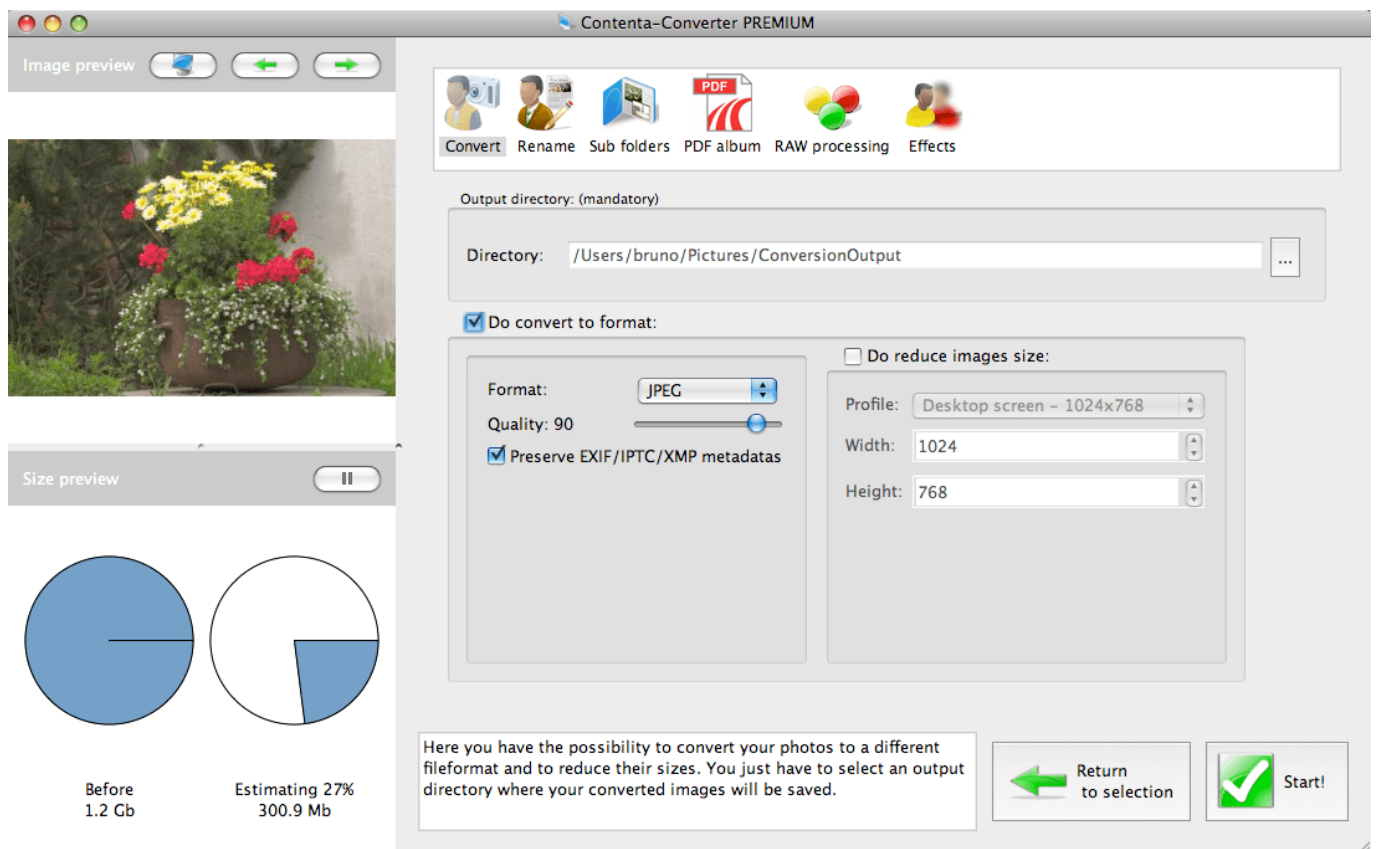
Contenta-Converter PREMIUM

Image preview

Size preview

Before
1.2 Gb

Estimating 27%
300.9 Mb

Convert Rename Sub folders PDF album RAW processing Effects

PDF

Output directory: (mandatory)

Directory: /Users/bruno/Pictures/ConversionOutput ...

Do convert to format:

Format: JPEG

Quality: 90

Preserve EXIF/IPTC/XMP metadatas

Do reduce images size:

Profile: Desktop screen - 1024x768

Width: 1024

Height: 768

Here you have the possibility to convert your photos to a different fileformat and to reduce their sizes. You just have to select an output directory where your converted images will be saved.

Return to selection

Start!